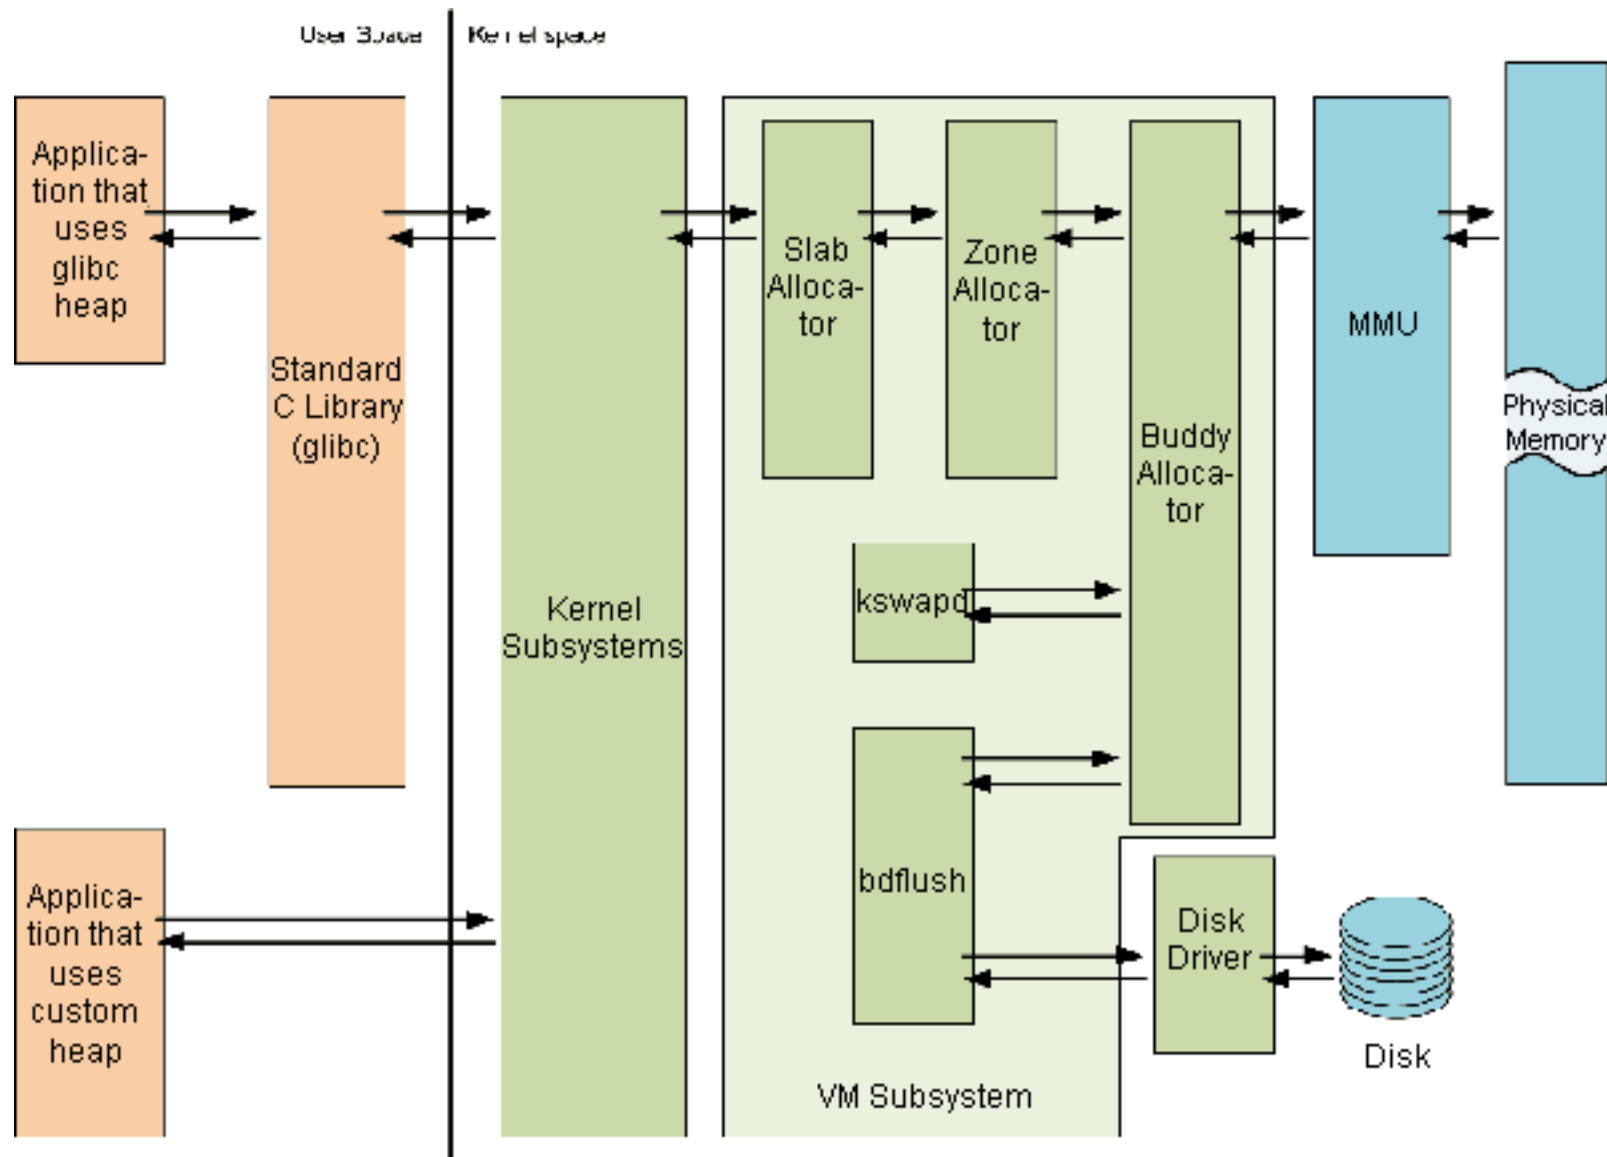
User Space

Kernel space

Application that uses glibc heap

Standard C Library (glibc)

Kernel Subsystems

Slab Allocator

Zone Allocator

Buddy Allocator

MMU

Physical Memory

kswapd

bdflush

Application that uses custom heap

Disk Driver

Disk

VM Subsystem